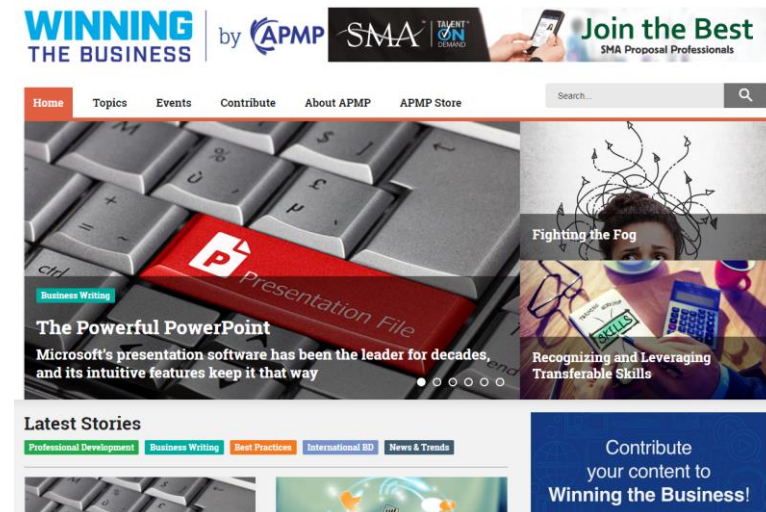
WINNING THE BUSINESS by APMP

SMA TALENT ON DEMAND

Join the Best
SMA Proposal Professionals

Home Topics Events Contribute About APMP APMP Store

Search...

Presentation File

Business Writing

The Powerful PowerPoint

Microsoft's presentation software has been the leader for decades, and its intuitive features keep it that way

Fighting the Fog

SKILLS

Recognizing and Leveraging Transferable Skills

Latest Stories

Professional Development Business Writing Best Practices International BD News & Trends

Contribute your content to Winning the Business!